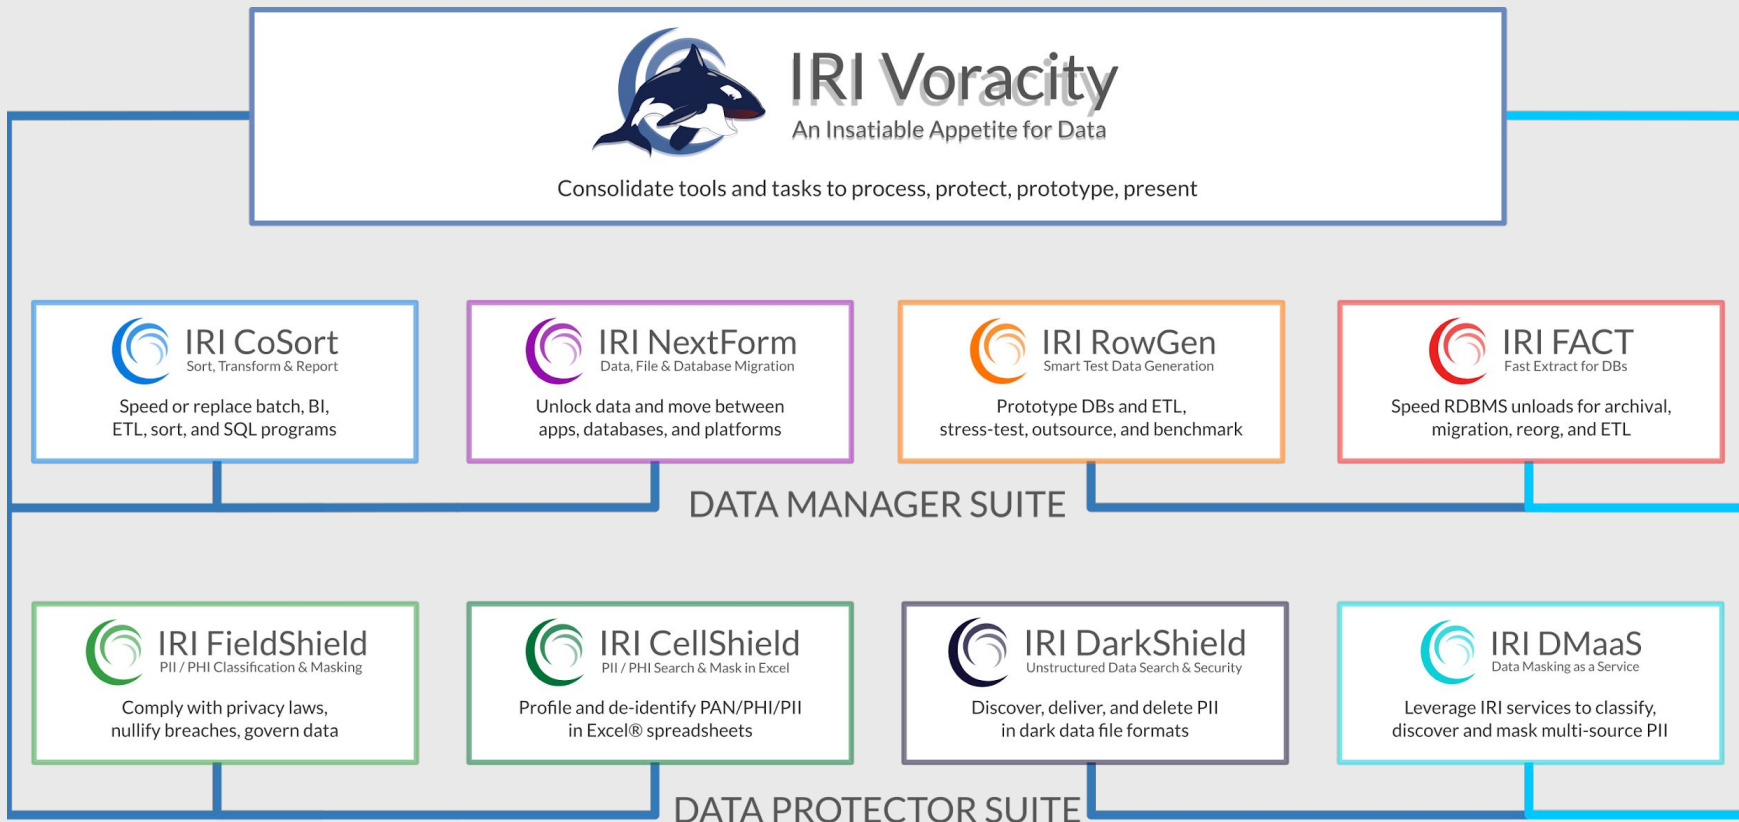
IRI Voracity
An Insatiable Appetite for Data

Consolidate tools and tasks to process, protect, prototype, present

IRI CoSort
Sort, Transform & Report

Speed or replace batch, BI, ETL, sort, and SQL programs

IRI NextForm
Data, File & Database Migration

Unlock data and move between apps, databases, and platforms

IRI RowGen
Smart Test Data Generation

Prototype DBs and ETL, stress-test, outsource, and benchmark

IRI FACT
Fast Extract for DBs

Speed RDBMS unloads for archival, migration, reorg, and ETL

DATA MANAGER SUITE

IRI FieldShield
PII / PHI Classification & Masking

Comply with privacy laws, nullify breaches, govern data

IRI CellShield
PII / PHI Search & Mask in Excel

Profile and de-identify PAN/PHI/PII in Excel® spreadsheets

IRI DarkShield
Unstructured Data Search & Security

Discover, deliver, and delete PII in dark data file formats

IRI DMaaS
Data Masking as a Service

Leverage IRI services to classify, discover and mask multi-source PII

DATA PROTECTOR SUITE